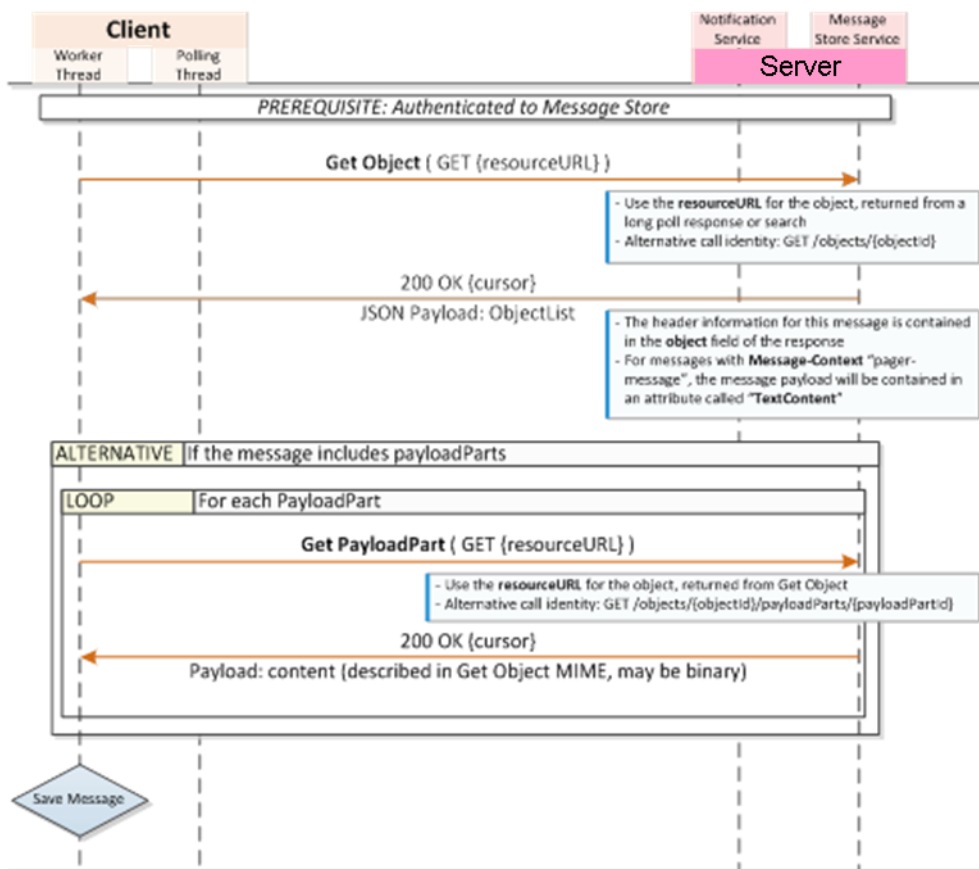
Client
Worker Thread
Polling Thread
Notification Service
Message Store Service
Server

PREREQUISITE: Authenticated to Message Store

Get Object ( GET {resourceURL} )

- Use the resourceURL for the object, returned from a long poll response or search
- Alternative call identity: GET /objects/{objectId}

200 OK {cursor}
JSON Payload: ObjectList

- The header information for this message is contained in the object field of the response
- For messages with Message-Context "pager-message", the message payload will be contained in an attribute called "TextContent"

ALTERNATIVE If the message includes payloadParts

LOOP For each PayloadPart

Get PayloadPart ( GET {resourceURL} )

- Use the resourceURL for the object, returned from Get Object
- Alternative call identity: GET /objects/{objectId}/payloadParts/{payloadPartId}

200 OK {cursor}
Payload: content (described in Get Object MIME, may be binary)

Save Message